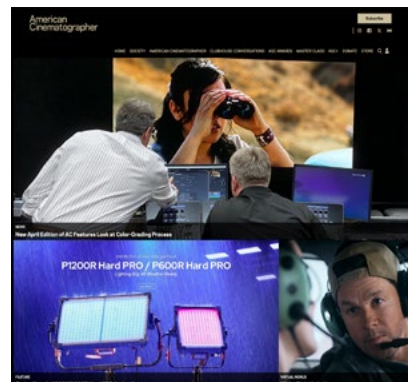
American Cinematographer

Subscribe

HOME SOCIETY AMERICAN CINEMATOGRAPHER CLUBHOUSE CONVERSATIONS ASC AWARDS MASTER CLASS ASC+ DONATE STORE

NEWS
New April Edition of AC Features Look at Color-Grading Process

P1200R Hard PRO / P600R Hard PRO

FEATURE

VIRTUAL WORLD